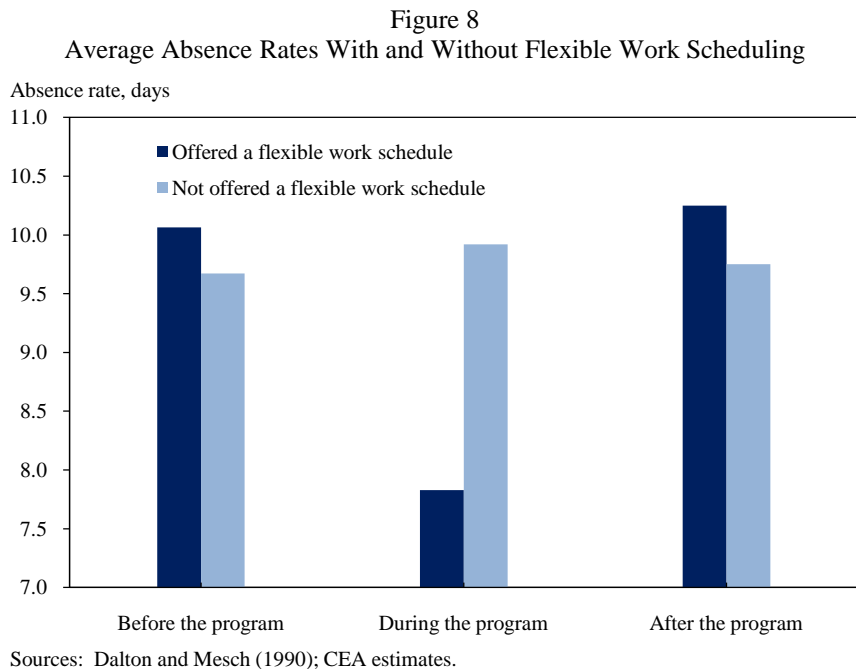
Figure 8
Average Absence Rates With and Without Flexible Work Scheduling

Absence rate, days

11.0
10.5
10.0
9.5
9.0
8.5
8.0
7.5
7.0

Offered a flexible work schedule
Not offered a flexible work schedule

Before the program
During the program
After the program

Sources: Dalton and Mesch (1990); CEA estimates.